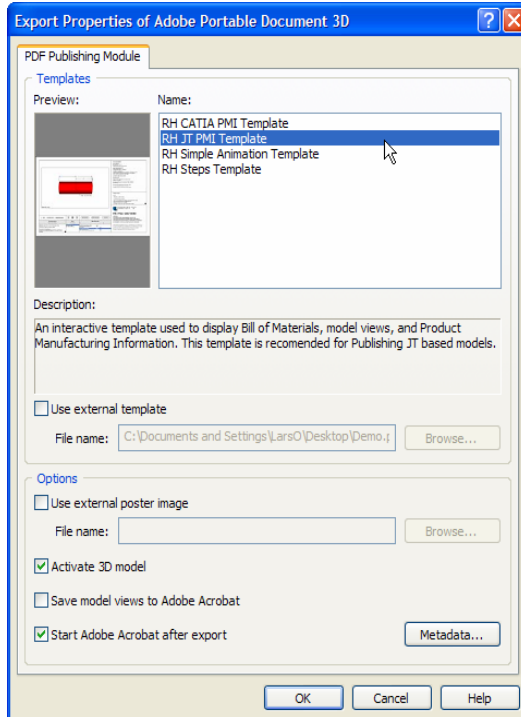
Export Properties of Adobe Portable Document 3D

?

X

PDF Publishing Module

Templates

Preview:

Name:

RH CATIA PMI Template
RH JT PMI Template
RH Simple Animation Template
RH Steps Template

Description:

An interactive template used to display Bill of Materials, model views, and Product Manufacturing Information. This template is recomended for Publishing JT based models.

Use external template

File name: C:\Documents and Settings\LarsO\Desktop\Demo.p

Browse...

Options

Use external poster image

File name:

Browse...

Activate 3D model

Save model views to Adobe Acrobat

Start Adobe Acrobat after export

Metadata...

OK

Cancel

Help